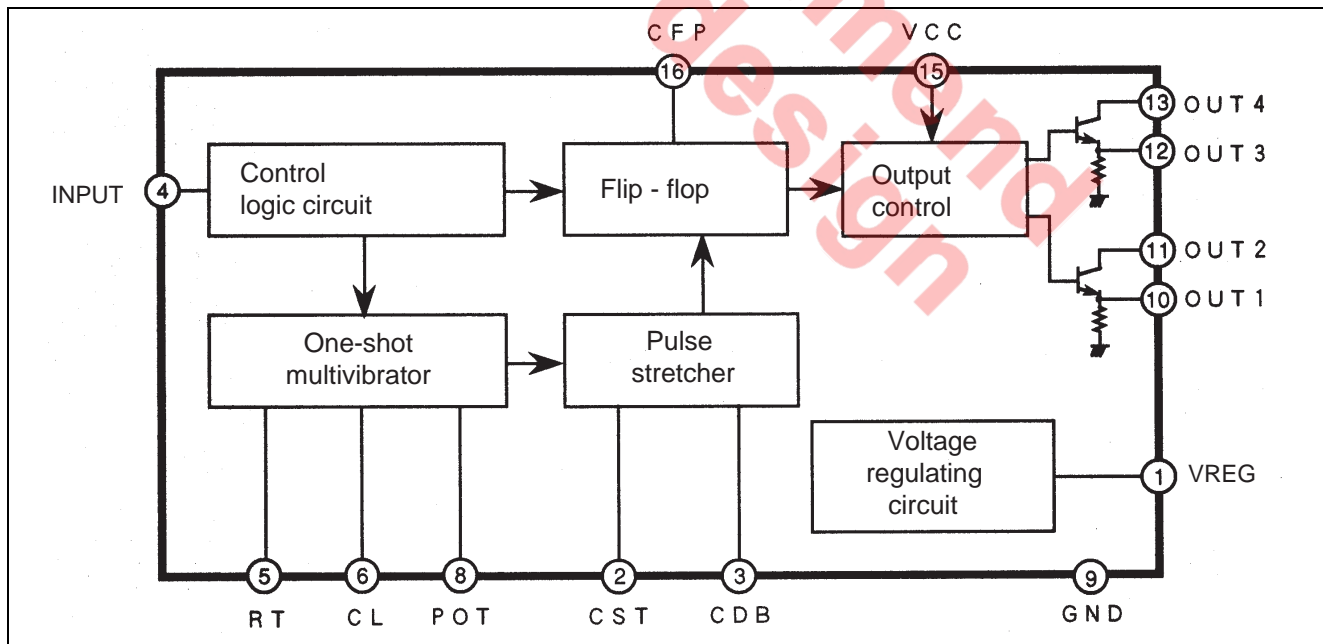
CFP
16
VCC
15
13 OUT 4
12 OUT 3
11 OUT 2
10 OUT 1
INPUT 4
Control logic circuit
Flip - flop
Output control
One-shot multivibrator
Pulse stretcher
Voltage regulating circuit
1 VREG
5 RT
6 CL
8 POT
2 CST
3 CDB
9 GND
design